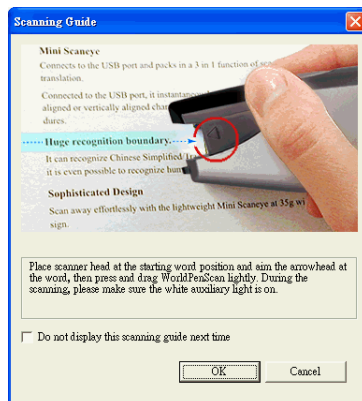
Scanning Guide

Mini Scaneye

Connects to the USB port and packs in a 3 in 1 function of sc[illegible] translation.

Connected to the USB port, it instantaneo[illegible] aligned or vertically aligned char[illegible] dures.

Huge recognition boundary.

It can recognize Chinese Simplified/Tr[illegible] it is even possible to recognize hum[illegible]

Sophisticated Design

Scan away effortlessly with the lightweight Mini Scaneye at 35g wi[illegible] sign.

Place scanner head at the starting word position and aim the arrowhead at the word, then press and drag WorldPenScan lightly. During the scanning, please make sure the white auxiliary light is on.

Do not display this scanning guide next time

OK

Cancel